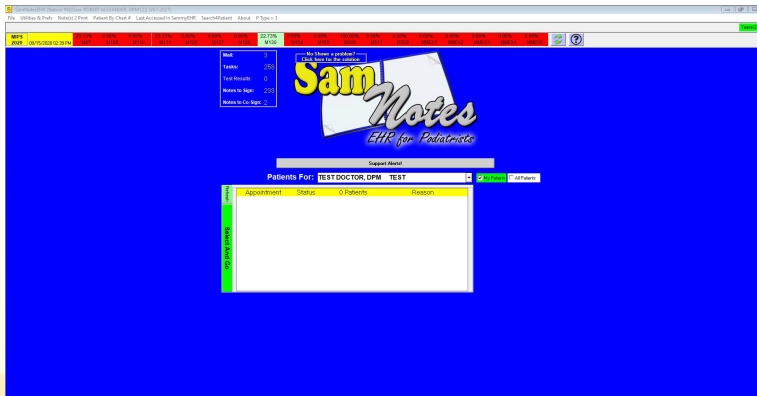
SammyNotesEHR (Version 9.0) [User: ROBERT M ... DPM] [12/3/6/1-2027]

File Utilities & Prefs Note(s) 2 Print Patient By Chart # Last Accessed In SammyEHR Search4Patient About P Type = 1

MIPS 2020 08/15/2020 02:39 PM

22.73% M130

Mail: 5

Tasks: 258

Test Results: 0

Notes to Sign: 233

Notes to Co-Sign: 3

No Shows a problem? Click here for the solution

Sam Notes

EHR for Podiatrists

Support Alerts!

Patients For: TEST DOCTOR, DPM TEST

My Patients All Patients

Refresh

Select And Go

| Appointment | Status | 0 Patients | Reason |
|---|---|---|---|